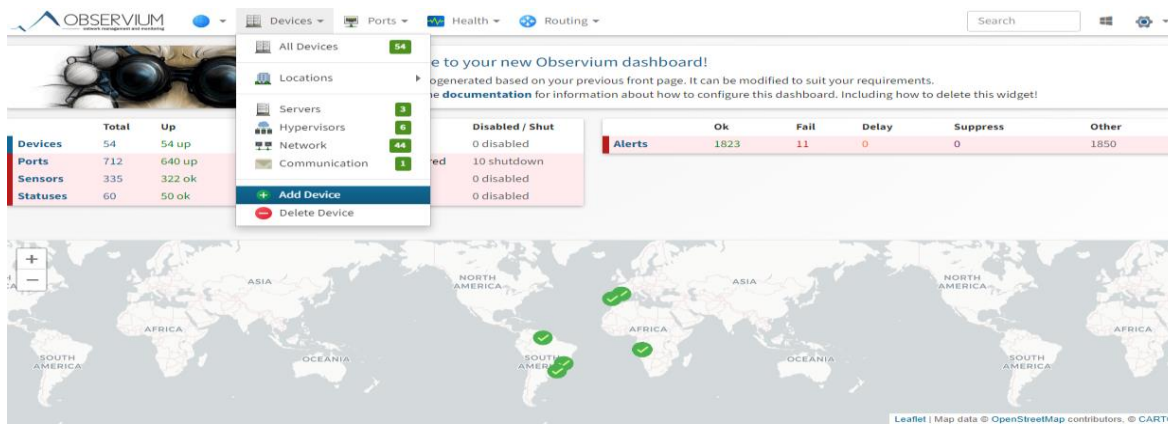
OBSERVIUM
network management and monitoring

Devices ▾ Ports ▾ Health ▾ Routing ▾

Search

All Devices 54
Locations
Servers 3
Hypervisors 6
Network 44
Communication 1
Add Device
Delete Device

e to your new Observium dashboard!
ogenerated based on your previous front page. It can be modified to suit your requirements.
e documentation for information about how to configure this dashboard. Including how to delete this widget!

| | Total | Up | | Disabled / Shut |
|---|---|---|---|---|
| Devices | 54 | 54 up | | 0 disabled |
| Ports | 712 | 640 up | red | 10 shutdown |
| Sensors | 335 | 322 ok | | 0 disabled |
| Statuses | 60 | 50 ok | | 0 disabled |

| | Ok | Fail | Delay | Suppress | Other |
|---|---|---|---|---|---|
| Alerts | 1823 | 11 | 0 | 0 | 1850 |

+
−

ASIA
AFRICA
SOUTH AMERICA
OCEANIA
NORTH AMERICA
SOUTH AMERICA
ASIA
AFRICA
OCEANIA
NORTH AMERICA
AFRICA
SOUTH AMERICA

Leaflet | Map data © OpenStreetMap contributors, © CART